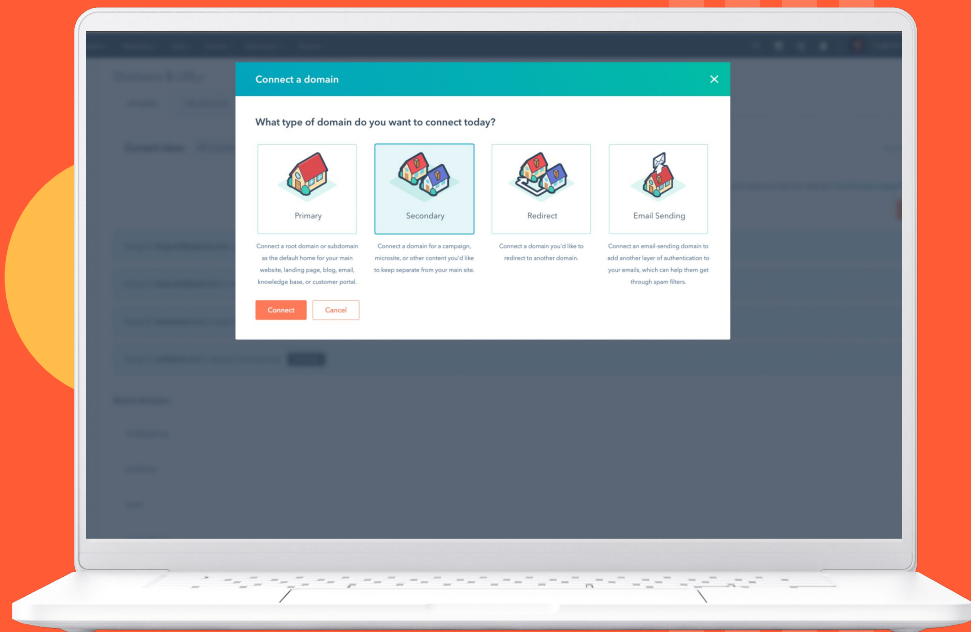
Connect a domain

×

What type of domain do you want to connect today?

Primary

Connect a root domain or subdomain as the default home for your main website, landing page, blog, email, knowledge base, or customer portal.

Secondary

Connect a domain for a campaign, microsite, or other content you'd like to keep separate from your main site.

Redirect

Connect a domain you'd like to redirect to another domain.

Email Sending

Connect an email-sending domain to add another layer of authentication to your emails, which can help them get through spam filters.

Connect

Cancel